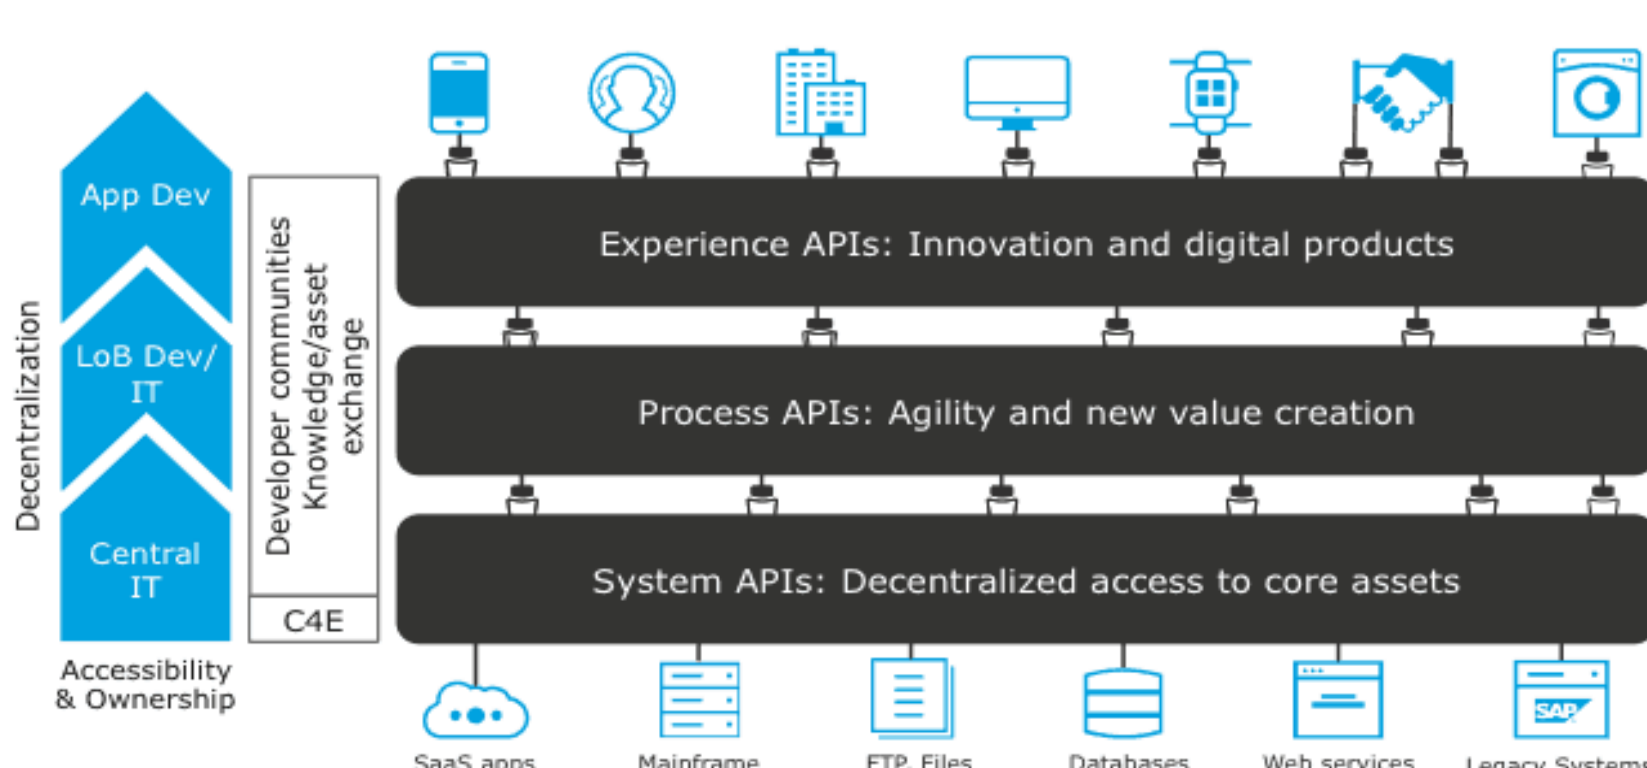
Decentralization

App Dev

LoB Dev/ IT

Central IT

Accessibility & Ownership

Developer communities Knowledge/asset exchange

C4E

Experience APIs: Innovation and digital products

Process APIs: Agility and new value creation

System APIs: Decentralized access to core assets

SAP

SaaS apps

Mainframe

FTP, Files

Databases

Web services

Legacy Systems